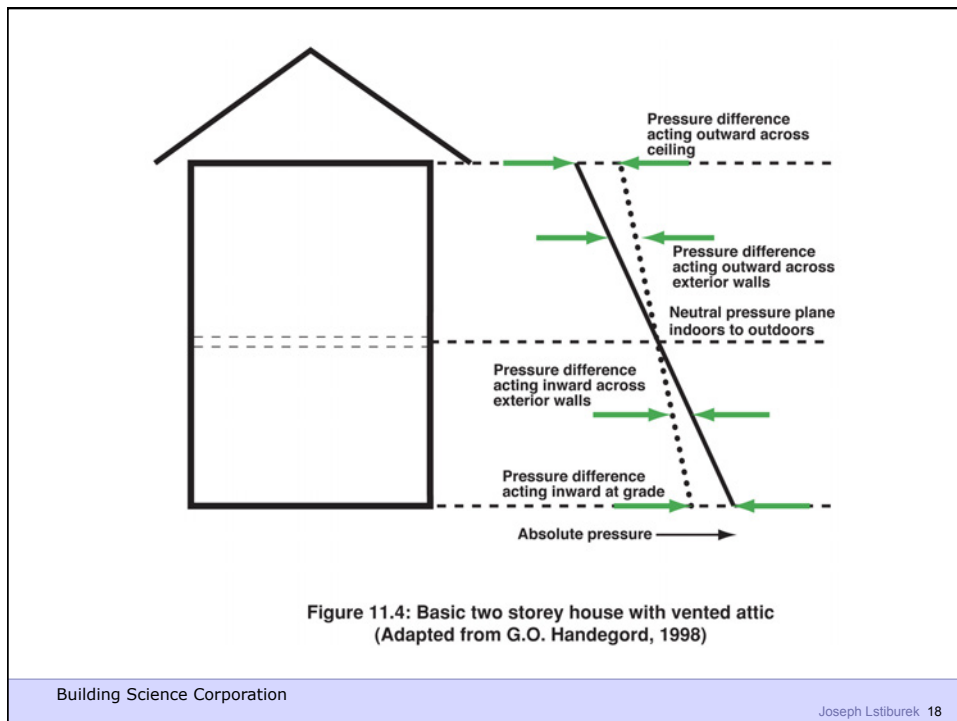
Pressure difference acting outward across ceiling

Pressure difference acting outward across exterior walls

Neutral pressure plane indoors to outdoors

Pressure difference acting inward across exterior walls

Pressure difference acting inward at grade

Absolute pressure

Figure 11.4: Basic two storey house with vented attic (Adapted from G.O. Handegord, 1998)

Building Science Corporation

Joseph Lstiburek 18